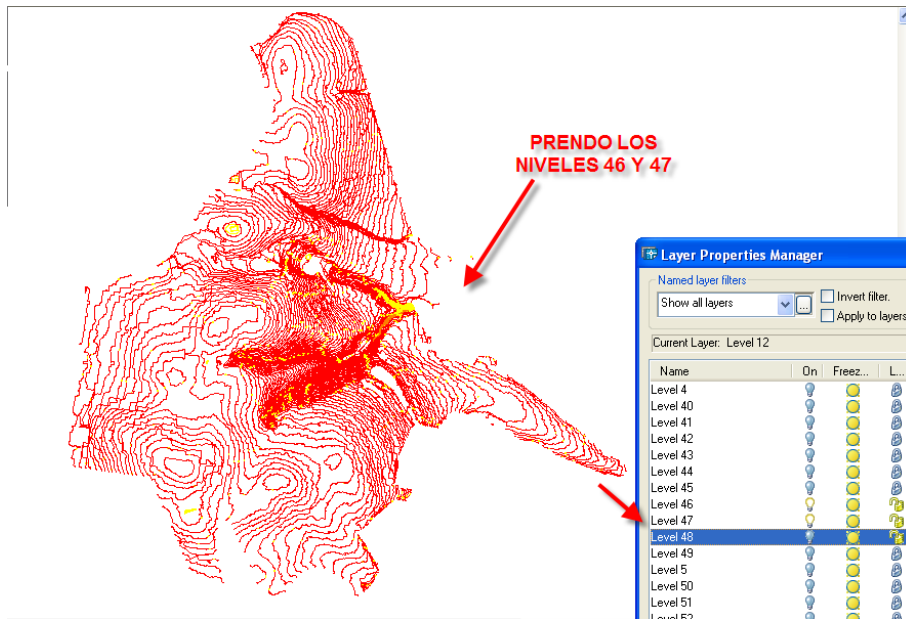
PRENDO LOS
NIVELES 46 Y 47

Layer Properties Manager

Named layer filters
Show all layers
Invert filter.
Apply to layers

Current Layer: Level 12

| Name | On | Freez... | L... |
|---|---|---|---|
| Level 4 | | | |
| Level 40 | | | |
| Level 41 | | | |
| Level 42 | | | |
| Level 43 | | | |
| Level 44 | | | |
| Level 45 | | | |
| Level 46 | | | |
| Level 47 | | | |
| Level 48 | | | |
| Level 49 | | | |
| Level 5 | | | |
| Level 50 | | | |
| Level 51 | | | |
| Level 52 | | | |